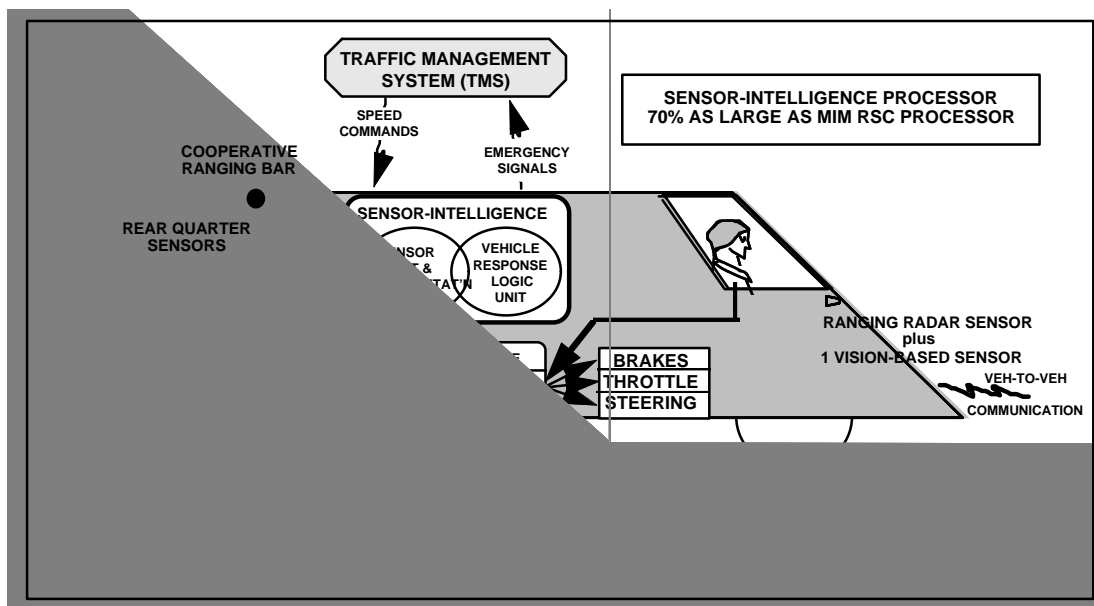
TRAFFIC MANAGEMENT SYSTEM (TMS)

SPEED COMMANDS

EMERGENCY SIGNALS

SENSOR-INTELLIGENCE PROCESSOR
70% AS LARGE AS MIM RSC PROCESSOR

COOPERATIVE RANGING BAR

REAR QUARTER SENSORS

SENSOR-INTELLIGENCE

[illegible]NSOR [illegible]T & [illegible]TAT'N

VEHICLE RESPONSE LOGIC UNIT

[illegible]E

BRAKES
THROTTLE
STEERING

RANGING RADAR SENSOR
plus
1 VISION-BASED SENSOR

VEH-TO-VEH
COMMUNICATION